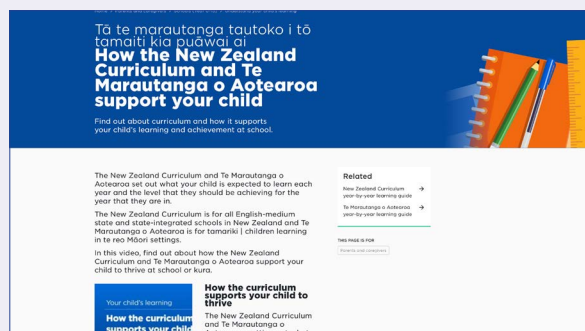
Home > Parents and caregivers > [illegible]

Tā te marautanga tautoko i tō tamaiti kia puāwai ai

How the New Zealand Curriculum and Te Marautanga o Aotearoa support your child

Find out about curriculum and how it supports your child's learning and achievement at school.

The New Zealand Curriculum and Te Marautanga o Aotearoa set out what your child is expected to learn each year and the level that they should be achieving for the year that they are in.

The New Zealand Curriculum is for all English-medium state and state-integrated schools in New Zealand and Te Marautanga o Aotearoa is for tamariki | children learning in te reo Māori settings.

In this video, find out how the New Zealand Curriculum and Te Marautanga o Aotearoa support your child to thrive at school or kura.

Your child's learning

How the curriculum supports your chil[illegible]

How the curriculum supports your child to thrive

The New Zealand Curriculum and Te Marautanga o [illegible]

Related

New Zealand Curriculum year-by-year learning guide →

Te Marautanga o Aotearoa year-by-year learning guide →

THIS PAGE IS FOR

Parents and caregivers